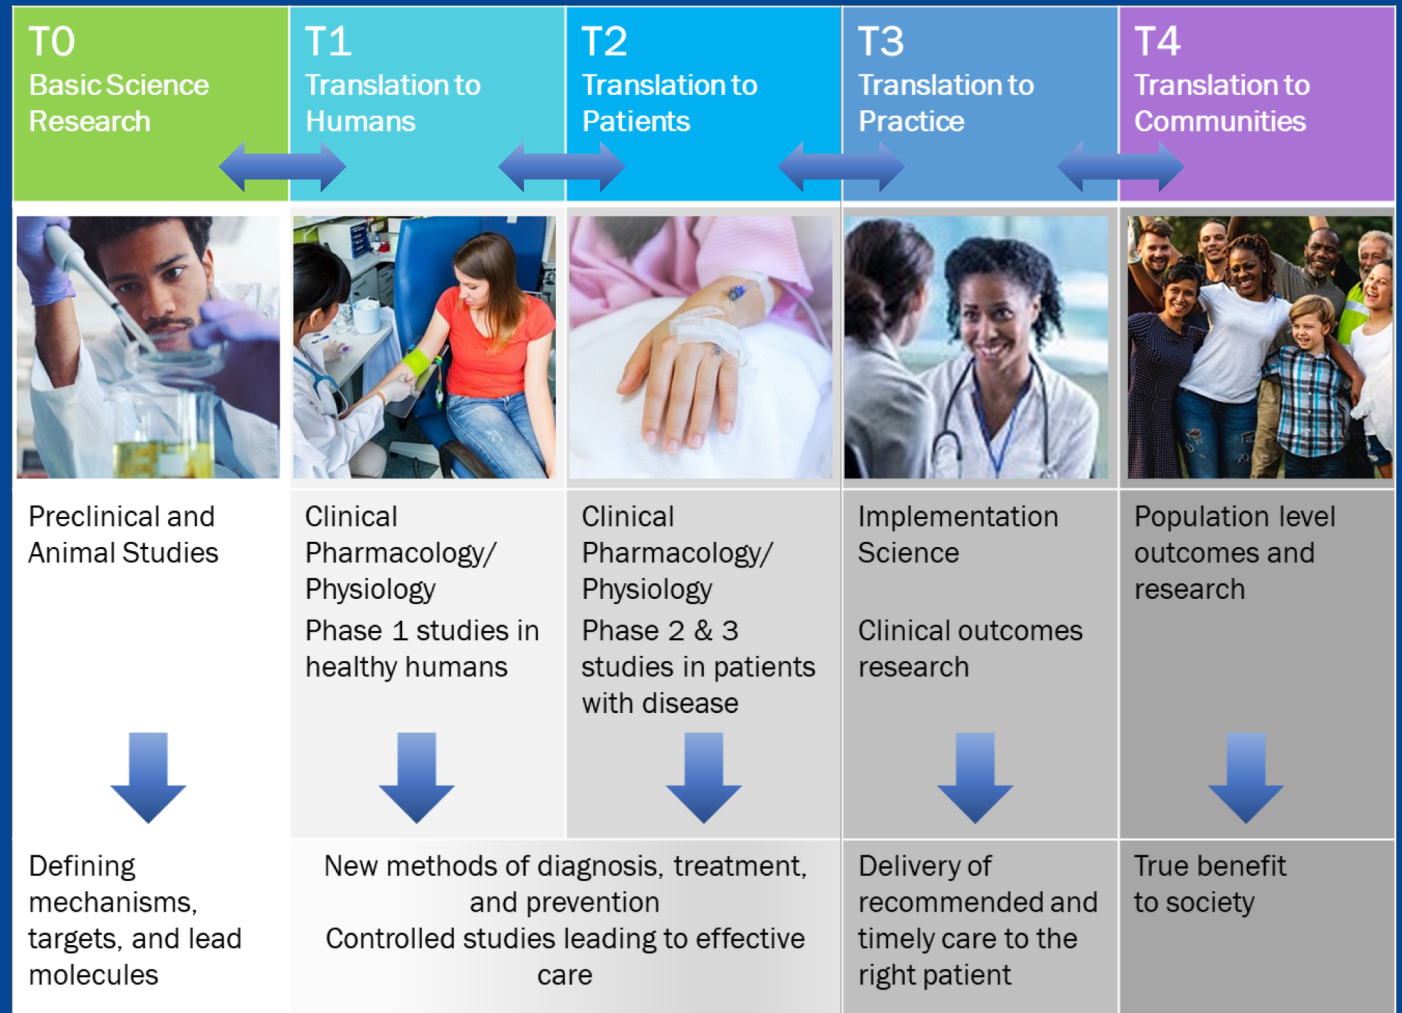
| T0 Basic Science Research | T1 Translation to Humans | T2 Translation to Patients | T3 Translation to Practice | T4 Translation to Communities |
|---|---|---|---|---|
| Preclinical and Animal Studies | Clinical Pharmacology/ Physiology<br>Phase 1 studies in healthy humans | Clinical Pharmacology/ Physiology<br>Phase 2 & 3 studies in patients with disease | Implementation Science<br>Clinical outcomes research | Population level outcomes and research |
| Defining mechanisms, targets, and lead molecules | New methods of diagnosis, treatment, and prevention<br>Controlled studies leading to effective care | | Delivery of recommended and timely care to the right patient | True benefit to society |